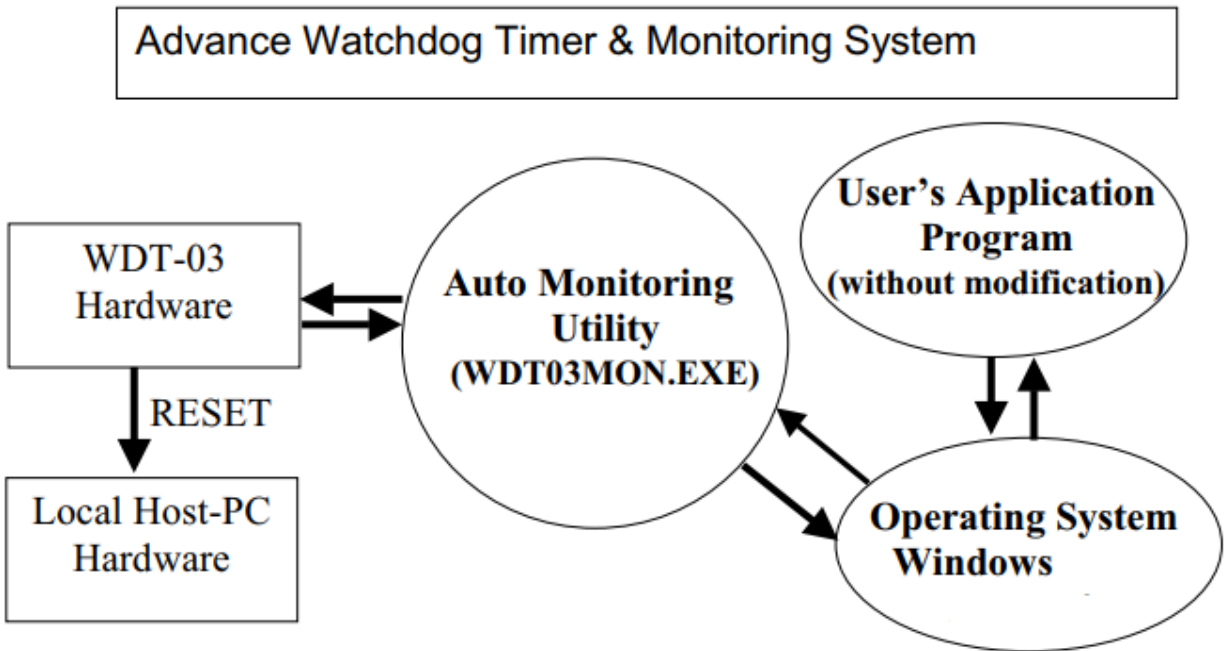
Advance Watchdog Timer & Monitoring System

User's Application Program (without modification)

WDT-03 Hardware

Auto Monitoring Utility (WDT03MON.EXE)

RESET

Local Host-PC Hardware

Operating System Windows